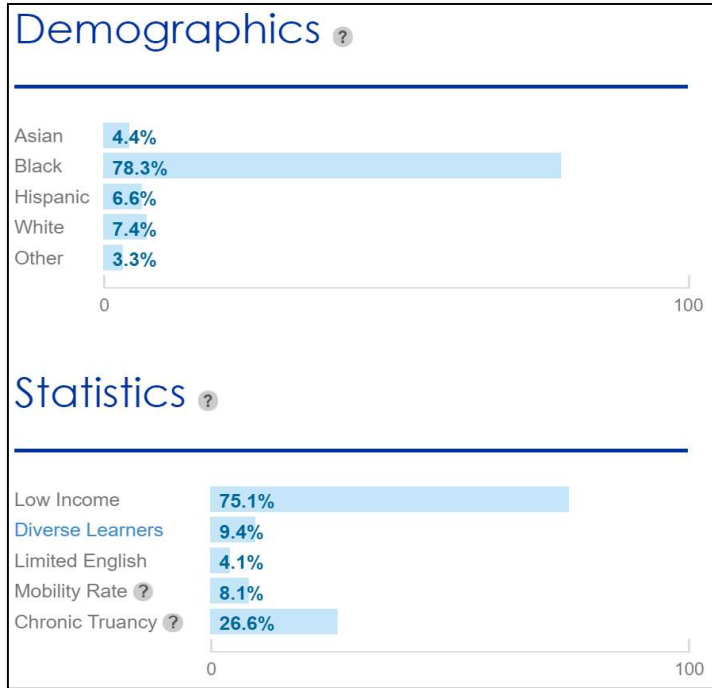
Demographics ?

Asian 4.4%
Black 78.3%
Hispanic 6.6%
White 7.4%
Other 3.3%

0 100

Statistics ?

Low Income 75.1%
Diverse Learners 9.4%
Limited English 4.1%
Mobility Rate ? 8.1%
Chronic Truancy ? 26.6%

0 100